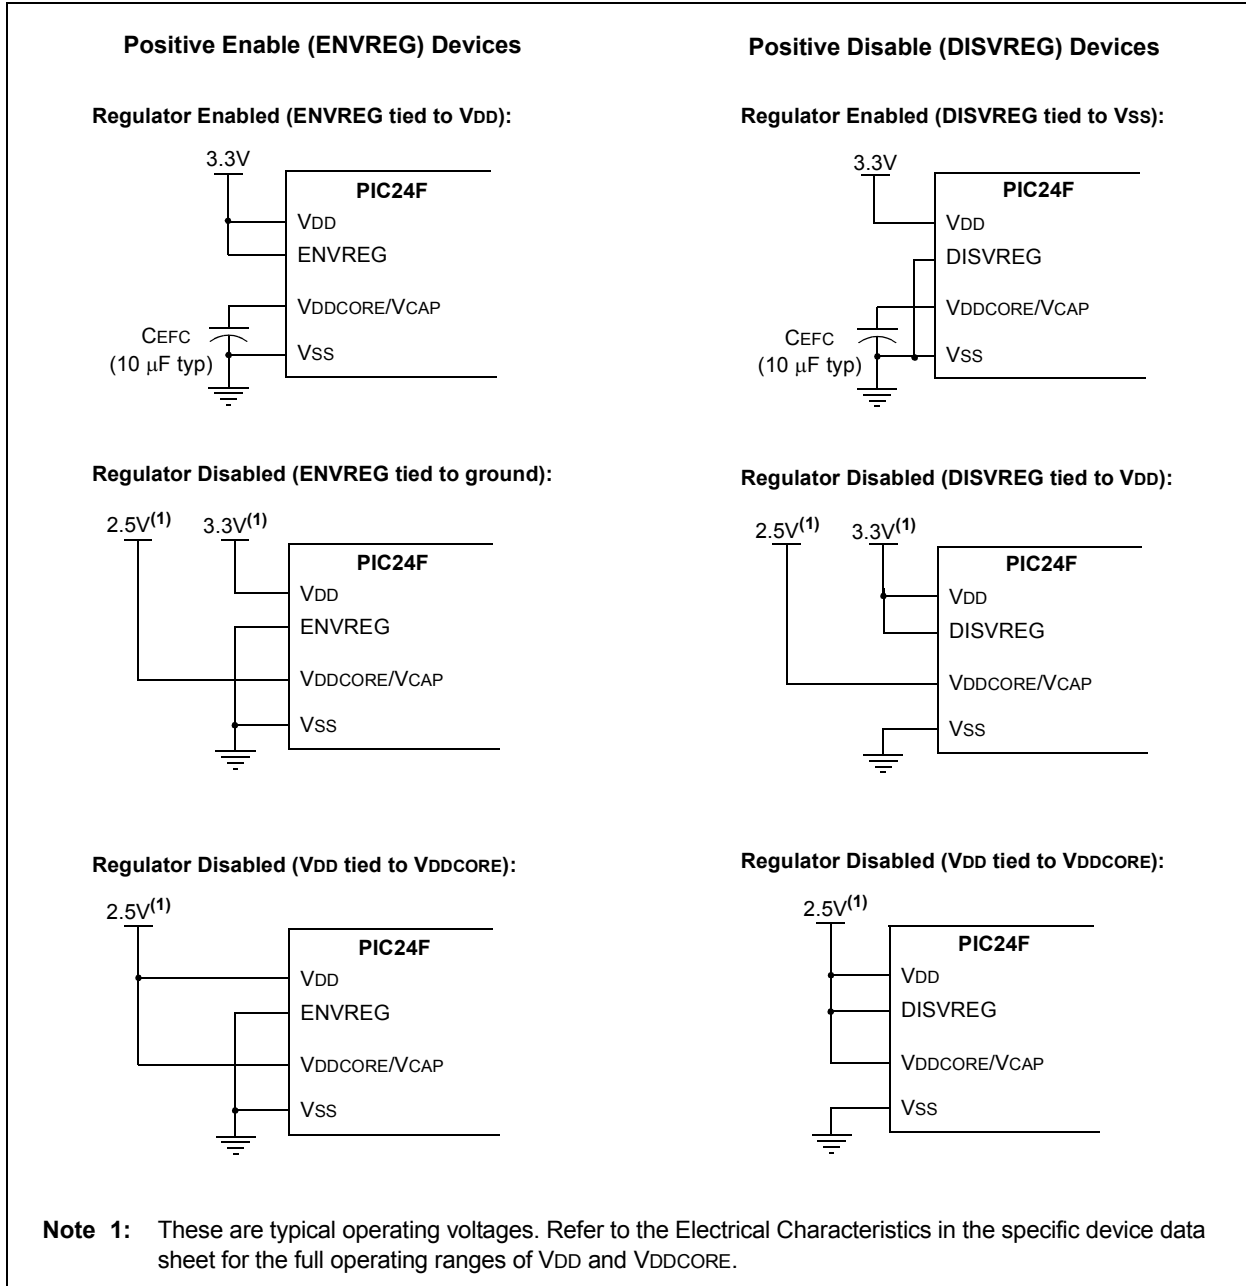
Positive Enable (ENVREG) Devices

Regulator Enabled (ENVREG tied to VDD):

3.3V

PIC24F

VDD

ENVREG

VDDCORE/VCAP

CEFC (10 μF typ)

VSS

Regulator Disabled (ENVREG tied to ground):

2.5V$^{(1)}$ 3.3V$^{(1)}$

PIC24F

VDD

ENVREG

VDDCORE/VCAP

VSS

Regulator Disabled (VDD tied to VDDCORE):

2.5V$^{(1)}$

PIC24F

VDD

ENVREG

VDDCORE/VCAP

VSS

Positive Disable (DISVREG) Devices

Regulator Enabled (DISVREG tied to VSS):

3.3V

PIC24F

VDD

DISVREG

VDDCORE/VCAP

CEFC (10 μF typ)

VSS

Regulator Disabled (DISVREG tied to VDD):

2.5V$^{(1)}$ 3.3V$^{(1)}$

PIC24F

VDD

DISVREG

VDDCORE/VCAP

VSS

Regulator Disabled (VDD tied to VDDCORE):

2.5V$^{(1)}$

PIC24F

VDD

DISVREG

VDDCORE/VCAP

VSS

Note 1: These are typical operating voltages. Refer to the Electrical Characteristics in the specific device data sheet for the full operating ranges of VDD and VDDCORE.